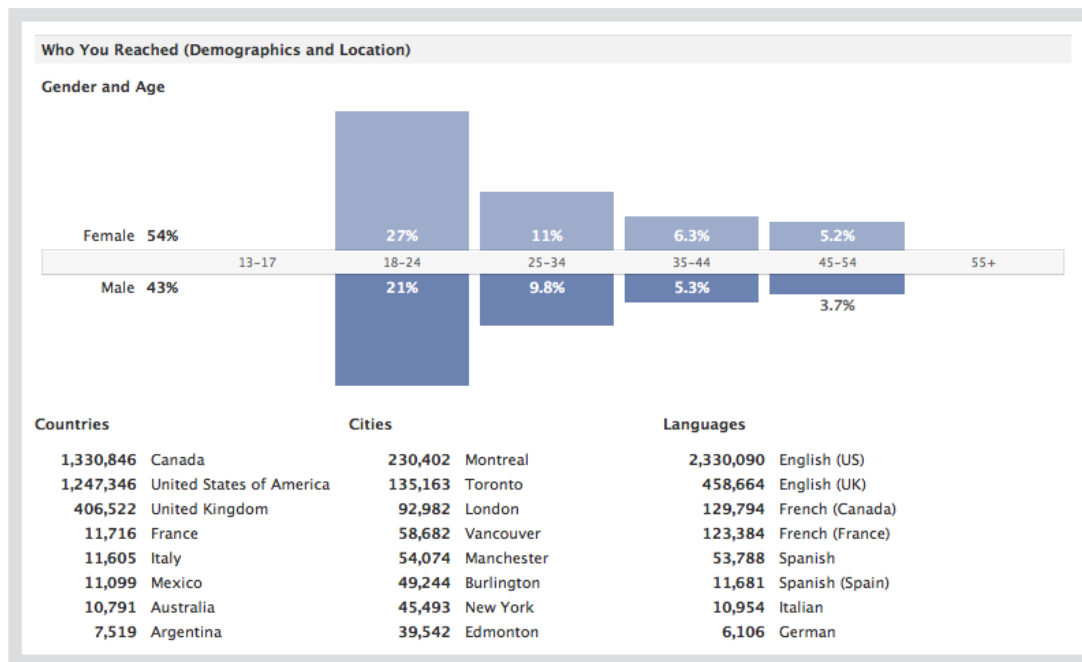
Who You Reached (Demographics and Location)

Gender and Age

Female 54%

27%

11%

6.3%

5.2%

13-17

18-24

25-34

35-44

45-54

55+

Male 43%

21%

9.8%

5.3%

3.7%

Countries

| | |
|---|---|
| 1,330,846 | Canada |
| 1,247,346 | United States of America |
| 406,522 | United Kingdom |
| 11,716 | France |
| 11,605 | Italy |
| 11,099 | Mexico |
| 10,791 | Australia |
| 7,519 | Argentina |

Cities

| | |
|---|---|
| 230,402 | Montreal |
| 135,163 | Toronto |
| 92,982 | London |
| 58,682 | Vancouver |
| 54,074 | Manchester |
| 49,244 | Burlington |
| 45,493 | New York |
| 39,542 | Edmonton |

Languages

| | |
|---|---|
| 2,330,090 | English (US) |
| 458,664 | English (UK) |
| 129,794 | French (Canada) |
| 123,384 | French (France) |
| 53,788 | Spanish |
| 11,681 | Spanish (Spain) |
| 10,954 | Italian |
| 6,106 | German |